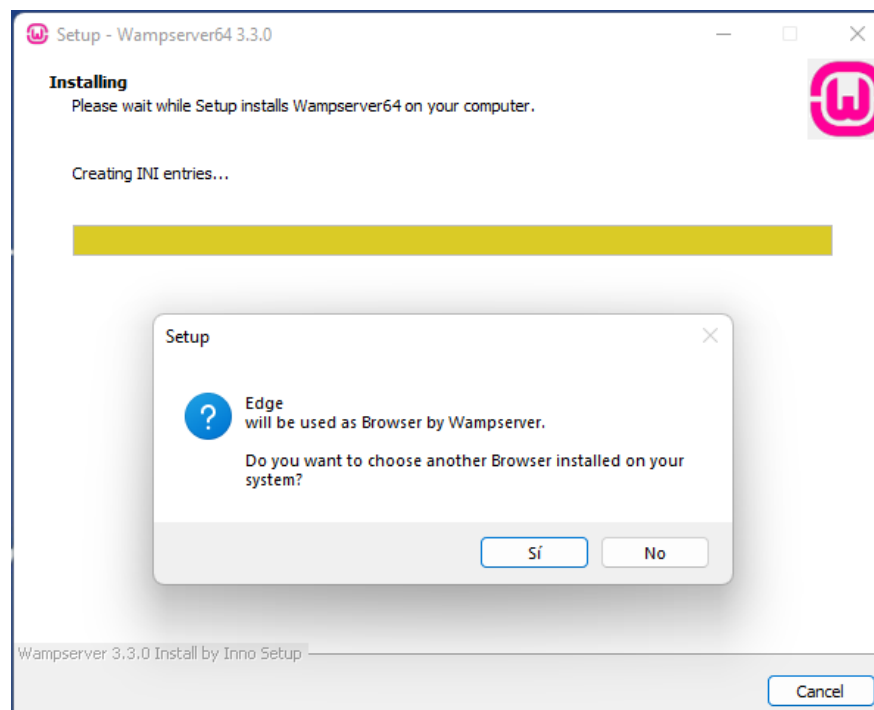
Setup - Wampserver64 3.3.0

Installing
Please wait while Setup installs Wampserver64 on your computer.

Creating INI entries...

Setup

Edge
will be used as Browser by Wampserver.

Do you want to choose another Browser installed on your system?

Sí
No

Wampserver 3.3.0 Install by Inno Setup

Cancel